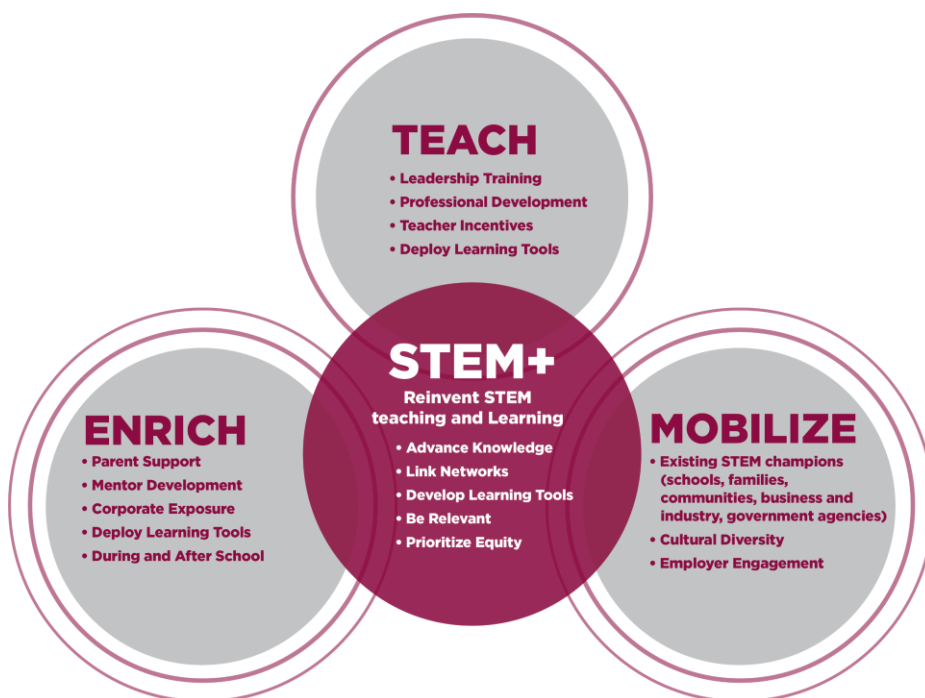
TEACH
• Leadership Training
• Professional Development
• Teacher Incentives
• Deploy Learning Tools

ENRICH
• Parent Support
• Mentor Development
• Corporate Exposure
• Deploy Learning Tools
• During and After School

STEM+
Reinvent STEM teaching and Learning
• Advance Knowledge
• Link Networks
• Develop Learning Tools
• Be Relevant
• Prioritize Equity

MOBILIZE
• Existing STEM champions (schools, families, communities, business and industry, government agencies)
• Cultural Diversity
• Employer Engagement